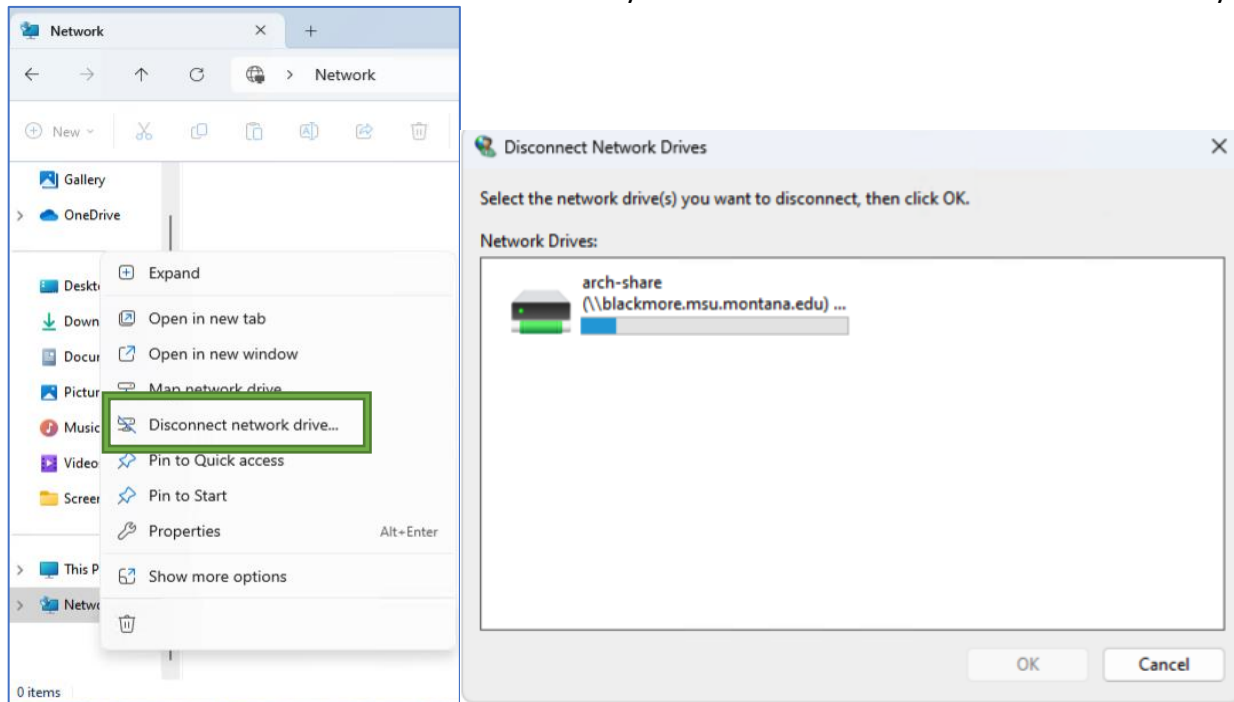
Network
Network

New

Gallery
OneDrive
Deskt
Down
Docur
Pictur
Music
Video
Screer
This P
Netwo

Expand
Open in new tab
Open in new window
Map network drive
Disconnect network drive...
Pin to Quick access
Pin to Start
Properties Alt+Enter
Show more options

0 items

Disconnect Network Drives

Select the network drive(s) you want to disconnect, then click OK.

Network Drives:

arch-share
(\\blackmore.msu.montana.edu) ...

OK
Cancel